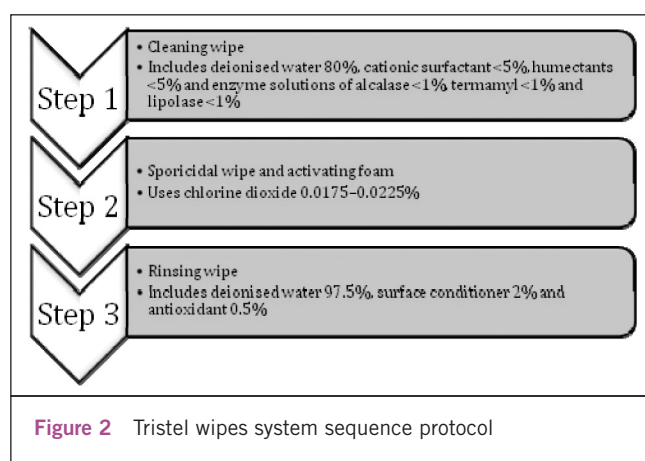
Step 1

• Cleaning wipe
• Includes deionised water 80%, cationic surfactant<5%, humectants <5% and enzyme solutions of alcalase<1% termamyl<1% and lipolase<1%

Step 2

• Sporicidal wipe and activating foam
• Uses chlorine dioxide 0.0175–0.0225%

Step 3

• Rinsing wipe
• Includes deionised water 97.5%, surface conditioner 2% and antioxidant 0.5%

Figure 2 Tristel wipes system sequence protocol